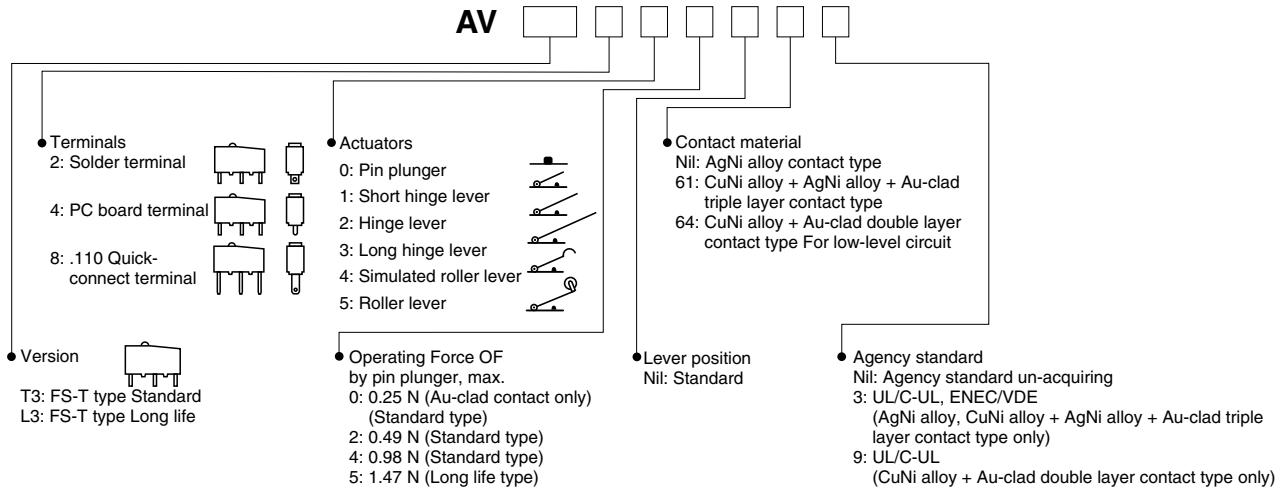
AV

Terminals
2: Solder terminal
4: PC board terminal
8: .110 Quick-connect terminal

Actuators
0: Pin plunger
1: Short hinge lever
2: Hinge lever
3: Long hinge lever
4: Simulated roller lever
5: Roller lever

Contact material
Nil: AgNi alloy contact type
61: CuNi alloy + AgNi alloy + Au-clad triple layer contact type
64: CuNi alloy + Au-clad double layer contact type For low-level circuit

Version
T3: FS-T type Standard
L3: FS-T type Long life

Operating Force OF by pin plunger, max.
0: 0.25 N (Au-clad contact only) (Standard type)
2: 0.49 N (Standard type)
4: 0.98 N (Standard type)
5: 1.47 N (Long life type)

Lever position
Nil: Standard

Agency standard
Nil: Agency standard un-acquiring
3: UL/C-UL, ENEC/VDE
(AgNi alloy, CuNi alloy + AgNi alloy + Au-clad triple layer contact type only)
9: UL/C-UL
(CuNi alloy + Au-clad double layer contact type only)